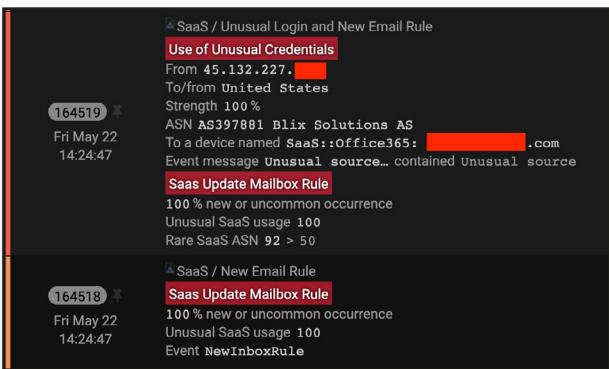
164519
Fri May 22
14:24:47

SaaS / Unusual Login and New Email Rule
Use of Unusual Credentials
From 45.132.227.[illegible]
To/from United States
Strength 100 %
ASN AS397881 Blix Solutions AS
To a device named SaaS::Office365: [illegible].com
Event message Unusual source… contained Unusual source
Saas Update Mailbox Rule
100 % new or uncommon occurrence
Unusual SaaS usage 100
Rare SaaS ASN 92 > 50

164518
Fri May 22
14:24:47

SaaS / New Email Rule
Saas Update Mailbox Rule
100 % new or uncommon occurrence
Unusual SaaS usage 100
Event NewInboxRule